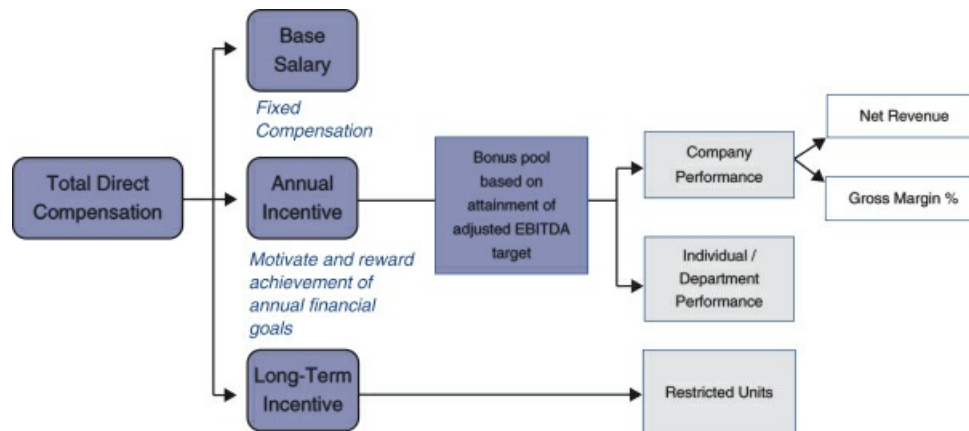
Base Salary

Fixed Compensation

Total Direct Compensation

Annual Incentive

Motivate and reward achievement of annual financial goals

Bonus pool based on attainment of adjusted EBITDA target

Company Performance

Net Revenue

Gross Margin %

Individual / Department Performance

Long-Term Incentive

Restricted Units